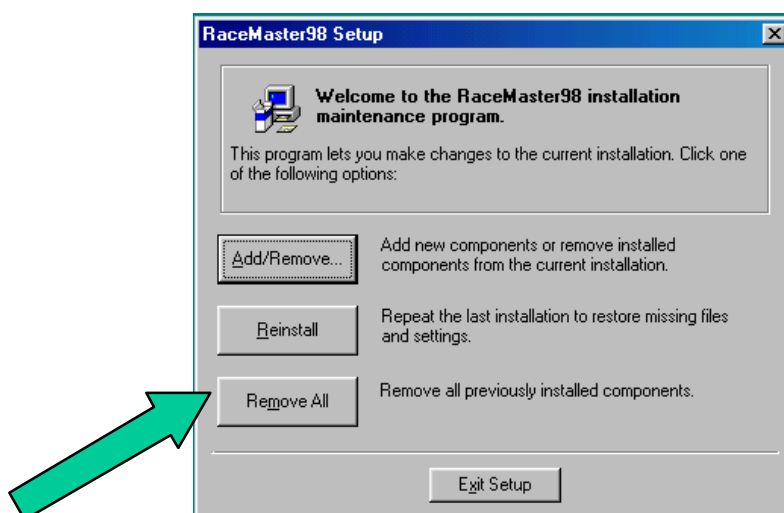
RaceMaster98 Setup

Welcome to the RaceMaster98 installation maintenance program.

This program lets you make changes to the current installation. Click one of the following options:

Add/Remove...

Add new components or remove installed components from the current installation.

Reinstall

Repeat the last installation to restore missing files and settings.

Remove All

Remove all previously installed components.

Exit Setup